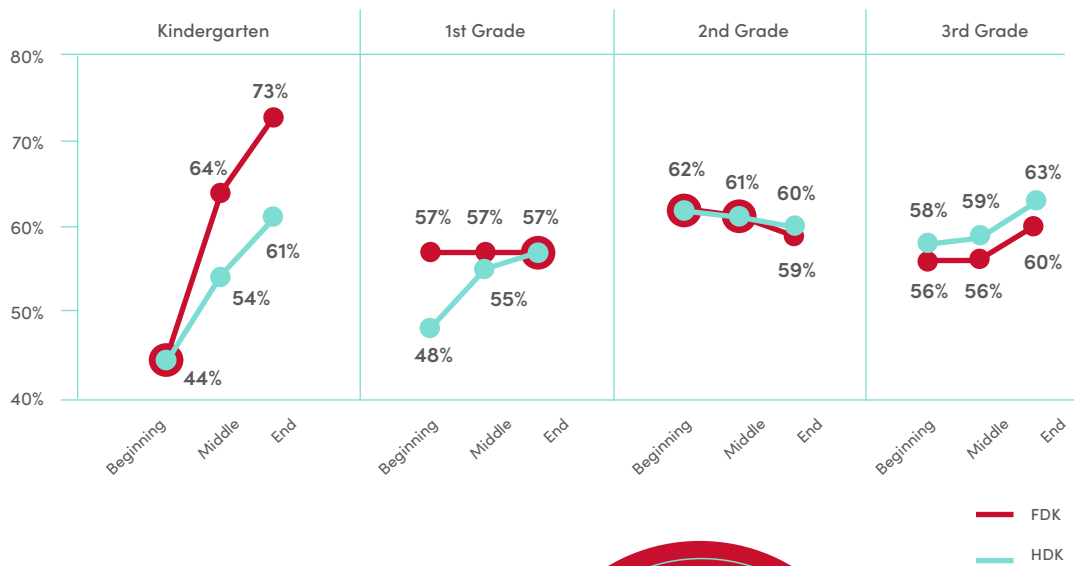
Kindergarten
1st Grade
2nd Grade
3rd Grade

80%
70%
60%
50%
40%

73%
64%
61%
54%
44%

57% 57% 57%
55%
48%

62%
61%
60%
59%

58%
59%
63%
56% 56%
60%

Beginning Middle End
Beginning Middle End
Beginning Middle End
Beginning Middle End

FDK
HDK